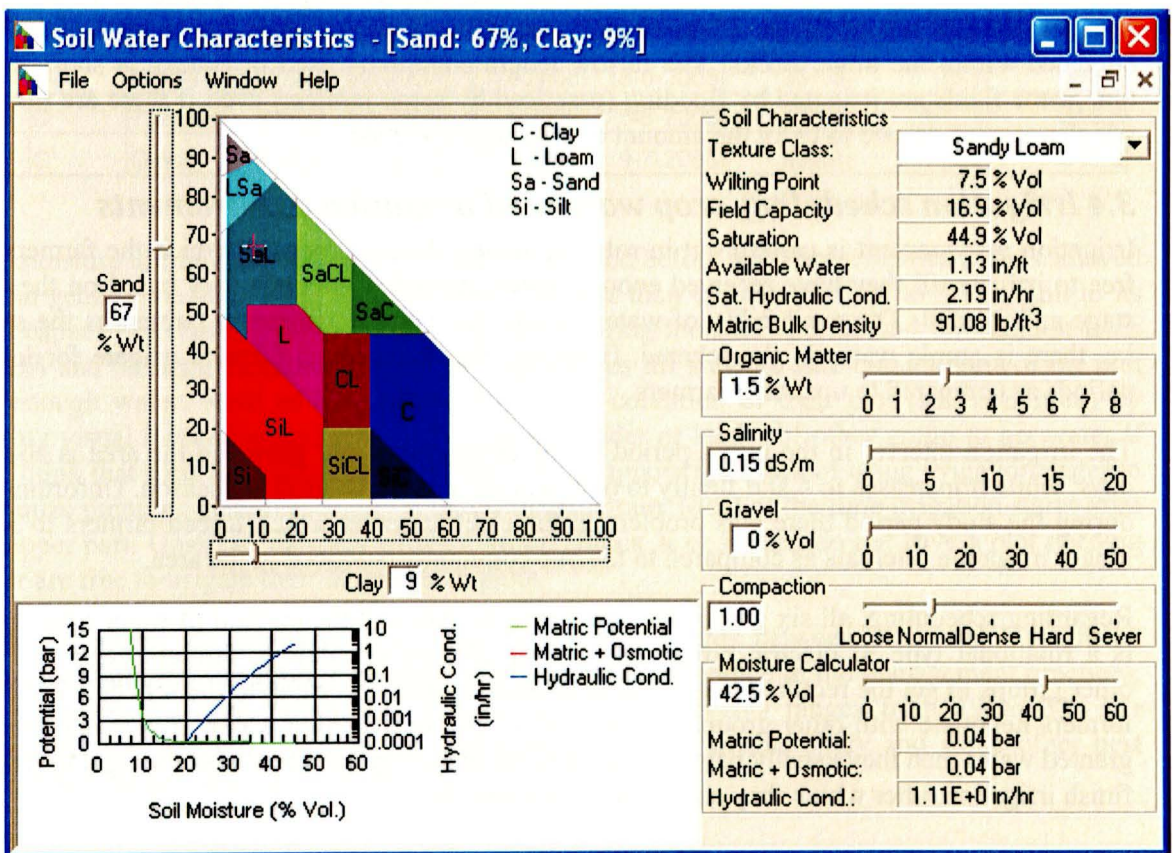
Soil Water Characteristics - [Sand: 67%, Clay: 9%]

File Options Window Help

100
90
80
70
60
50
40
30
20
10
0

Sa
LSa
SaL
SaCL
SaC
L
CL
C
SiL
SiCL
SiC
Si

C - Clay
L - Loam
Sa - Sand
Si - Silt

Sand
67
% Wt

0 10 20 30 40 50 60 70 80 90 100

Clay 9 % Wt

Soil Characteristics
Texture Class: Sandy Loam
Wilting Point 7.5 % Vol
Field Capacity 16.9 % Vol
Saturation 44.9 % Vol
Available Water 1.13 in/ft
Sat. Hydraulic Cond. 2.19 in/hr
Matric Bulk Density 91.08 lb/ft$^3$

Organic Matter
1.5 % Wt
0 1 2 3 4 5 6 7 8

Salinity
0.15 dS/m
0 5 10 15 20

Gravel
0 % Vol
0 10 20 30 40 50

Compaction
1.00
Loose Normal Dense Hard Sever

Moisture Calculator
42.5 % Vol
0 10 20 30 40 50 60
Matric Potential: 0.04 bar
Matric + Osmotic: 0.04 bar
Hydraulic Cond.: 1.11E+0 in/hr

Potential (bar)
15
12
9
6
3
0
0 10 20 30 40 50 60
Soil Moisture (% Vol.)

10
1
0.1
0.01
0.001
0.0001
Hydraulic Cond. (in/hr)

Matric Potential
Matric + Osmotic
Hydraulic Cond.